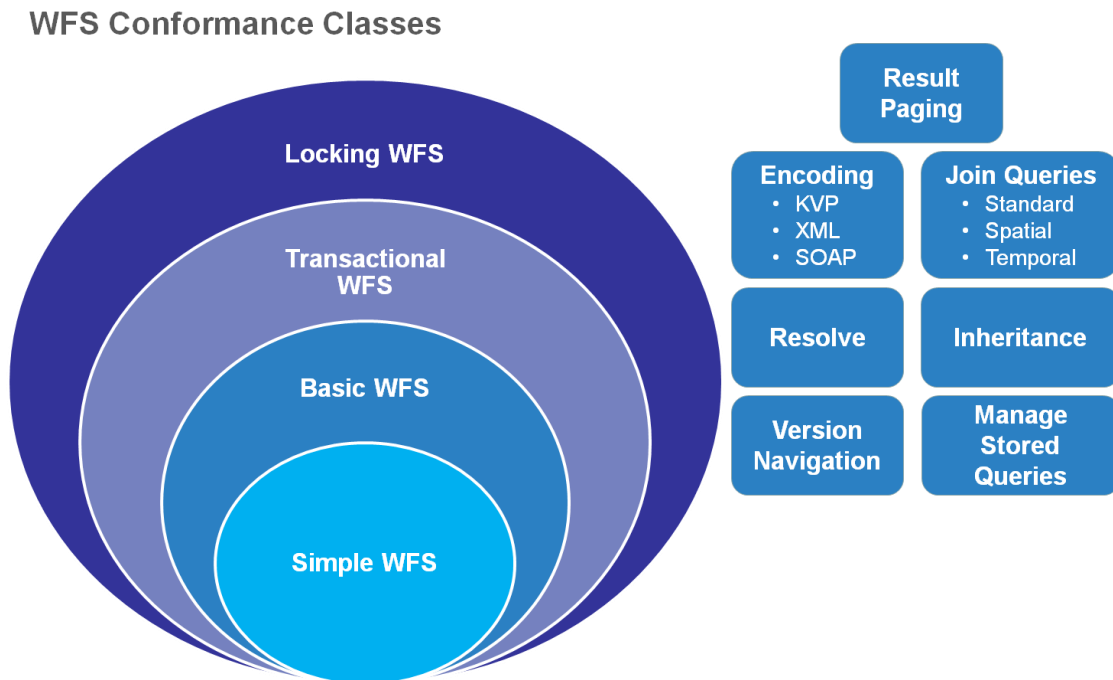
WFS Conformance Classes

Locking WFS

Transactional WFS

Basic WFS

Simple WFS

Result Paging

Encoding
• KVP
• XML
• SOAP

Join Queries
• Standard
• Spatial
• Temporal

Resolve

Inheritance

Version Navigation

Manage Stored Queries